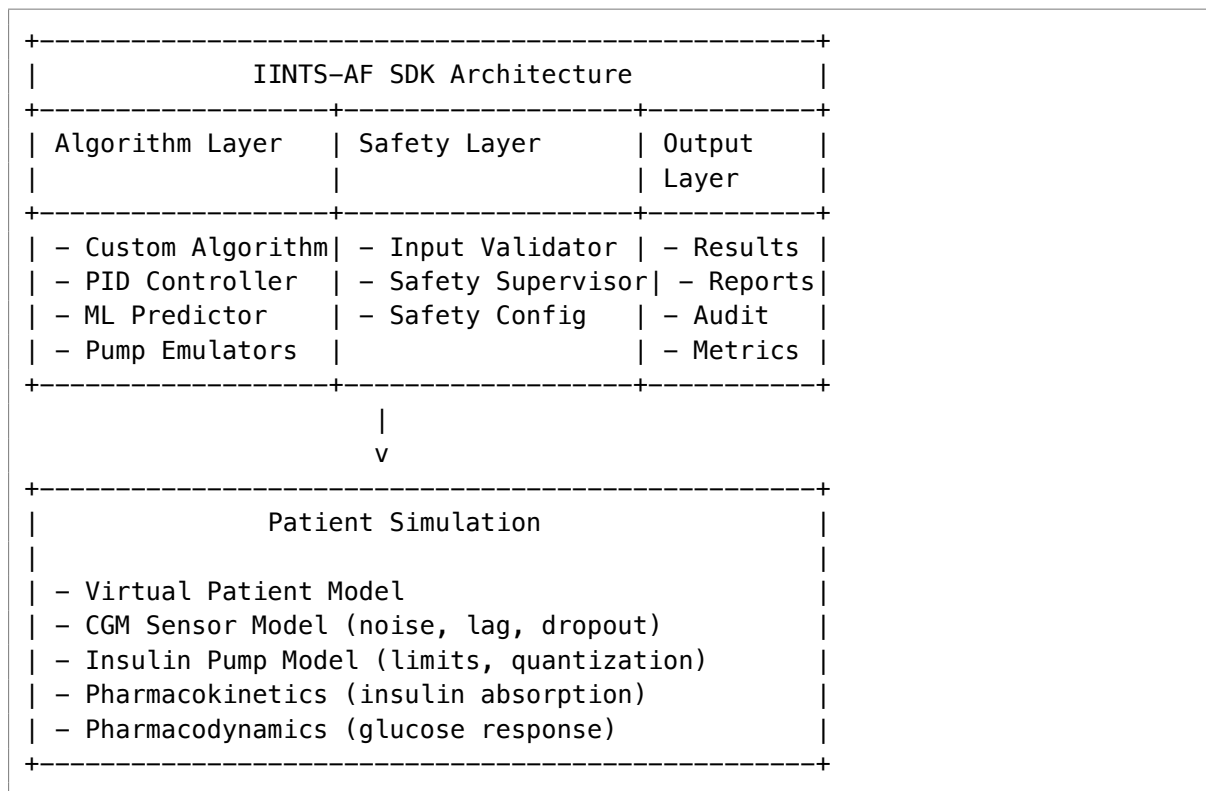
IINTS-AF SDK Architecture

| Algorithm Layer | Safety Layer | Output Layer |
|---|---|---|
| - Custom Algorithm<br>- PID Controller<br>- ML Predictor<br>- Pump Emulators | - Input Validator<br>- Safety Supervisor<br>- Safety Config | - Results<br>- Reports<br>- Audit<br>- Metrics |

|
v

Patient Simulation

- Virtual Patient Model
- CGM Sensor Model (noise, lag, dropout)
- Insulin Pump Model (limits, quantization)
- Pharmacokinetics (insulin absorption)
- Pharmacodynamics (glucose response)